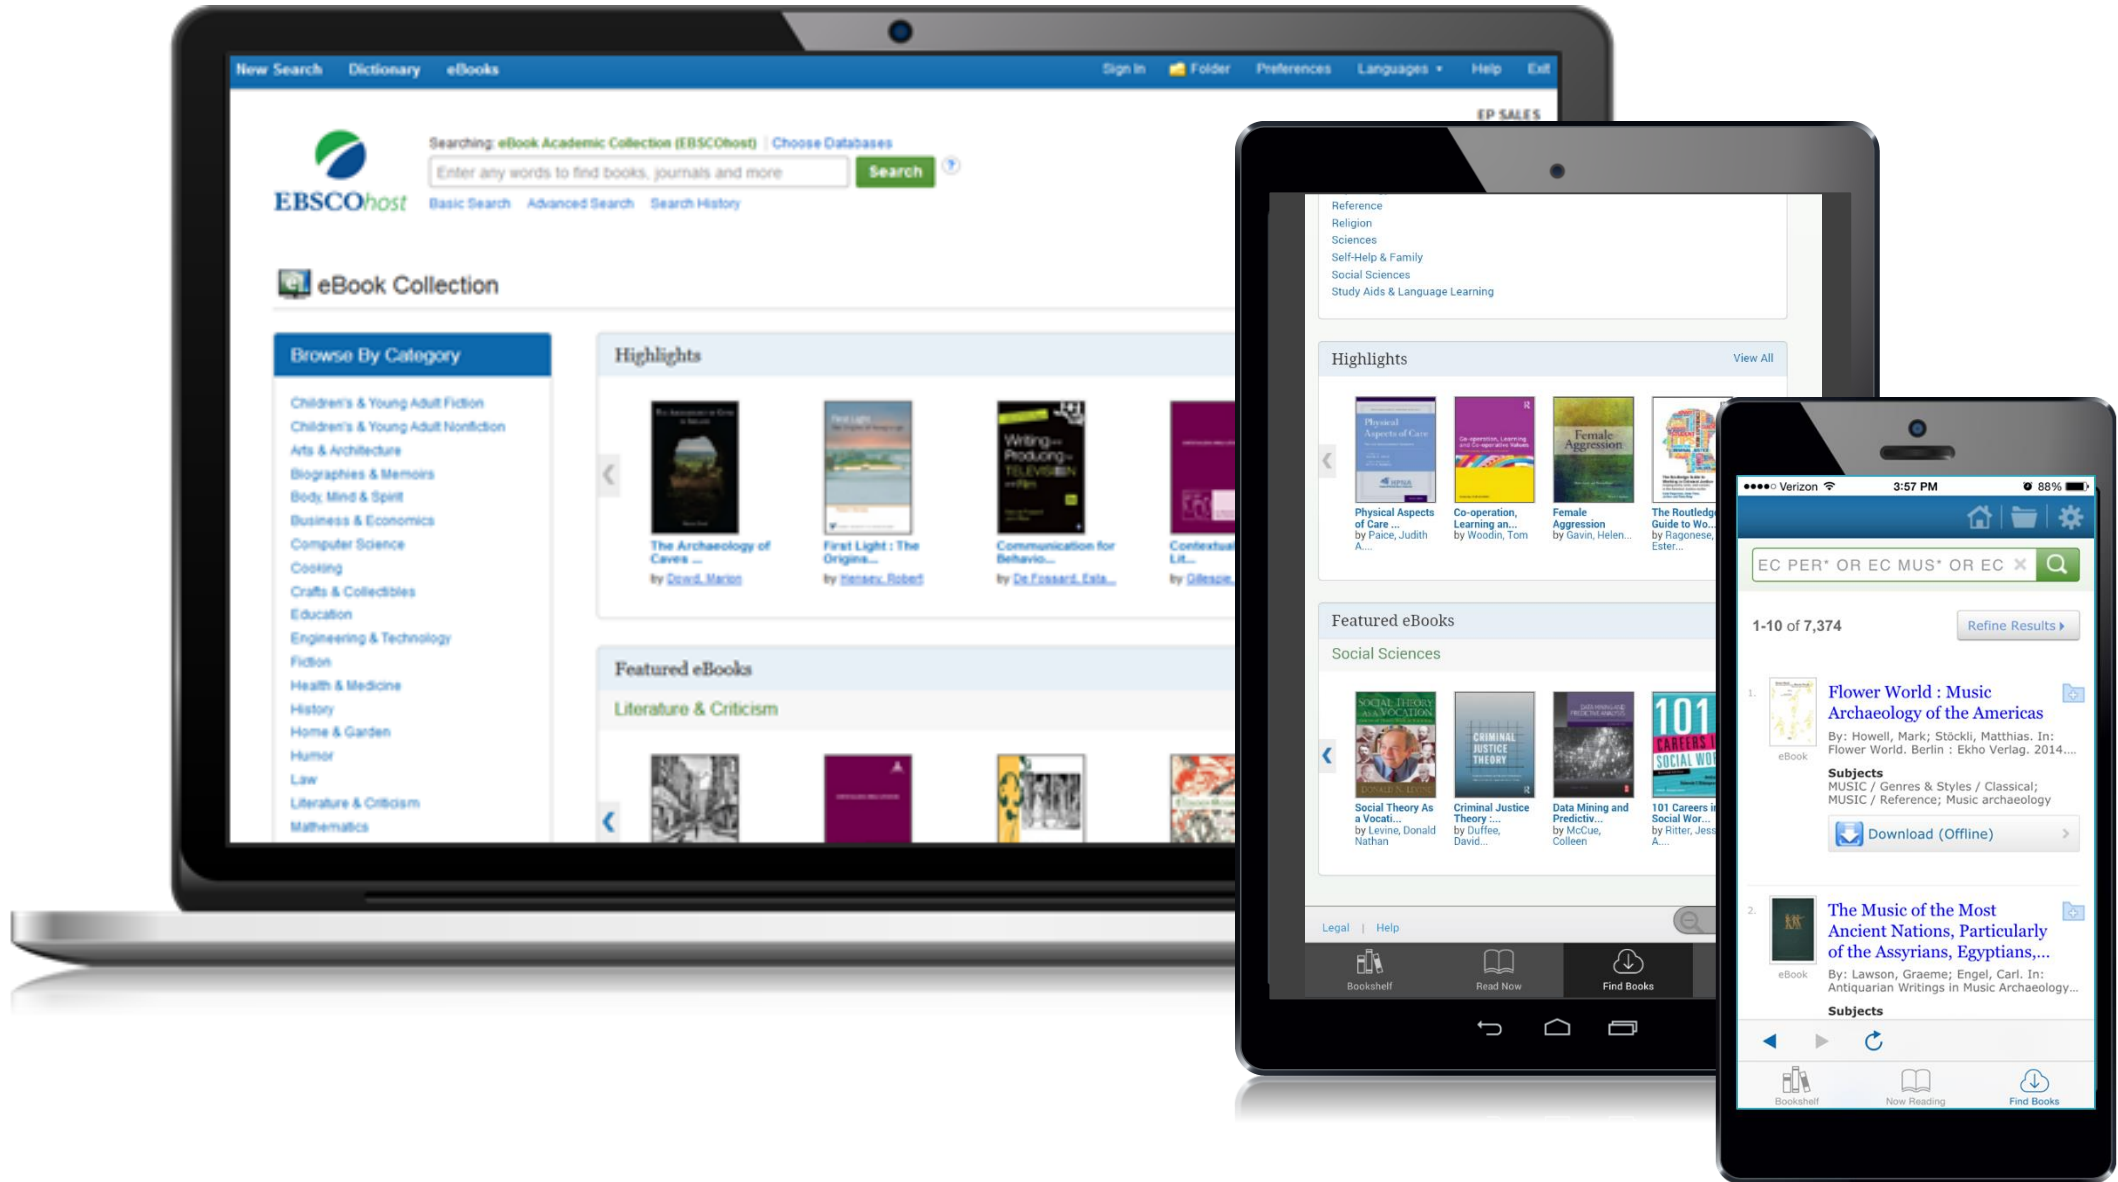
New Search Dictionary eBooks Sign In Folder Preferences Languages Help Exit

EP SALES

EBSCOhost

Searching: eBook Academic Collection (EBSCOhost) | Choose Databases

Enter any words to find books, journals and more Search

Basic Search Advanced Search Search History

eBook Collection

Browse By Category

Children's & Young Adult Fiction
Children's & Young Adult Nonfiction
Arts & Architecture
Biographies & Memoirs
Body, Mind & Spirit
Business & Economics
Computer Science
Cooking
Crafts & Collectibles
Education
Engineering & Technology
Fiction
Health & Medicine
History
Home & Garden
Humor
Law
Literature & Criticism
Mathematics

Highlights

The Archaeology of Caves ...
by Dowd, Marion

First Light : The Origins...
by Hensey, Robert

Communication for Behavio...
by De Fossard, Esta...

Contextual Lit...
by Gillespie

Featured eBooks

Literature & Criticism

Reference
Religion
Sciences
Self-Help & Family
Social Sciences
Study Aids & Language Learning

Highlights View All

Physical Aspects of Care ...
by Paice, Judith A....

Co-operation, Learning an...
by Woodin, Tom

Female Aggression
by Gavin, Helen...

The Routledge Guide to Wo...
by Ragonese, Ester...

Featured eBooks

Social Sciences

Social Theory As a Vocati...
by Levine, Donald Nathan

Criminal Justice Theory :...
by Duffee, David...

Data Mining and Predictiv...
by McCue, Colleen

101 Careers in Social Wor...
by Ritter, Jess A....

Legal | Help

Bookshelf Read Now Find Books

●●●●○ Verizon 3:57 PM 88%

EC PER* OR EC MUS* OR EC

1-10 of 7,374 Refine Results

1. Flower World : Music Archaeology of the Americas
eBook
By: Howell, Mark; Stöckli, Matthias. In: Flower World. Berlin : Ekho Verlag. 2014....
Subjects
MUSIC / Genres & Styles / Classical; MUSIC / Reference; Music archaeology
Download (Offline)

2. The Music of the Most Ancient Nations, Particularly of the Assyrians, Egyptians,...
eBook
By: Lawson, Graeme; Engel, Carl. In: Antiquarian Writings in Music Archaeology...
Subjects

Bookshelf Now Reading Find Books